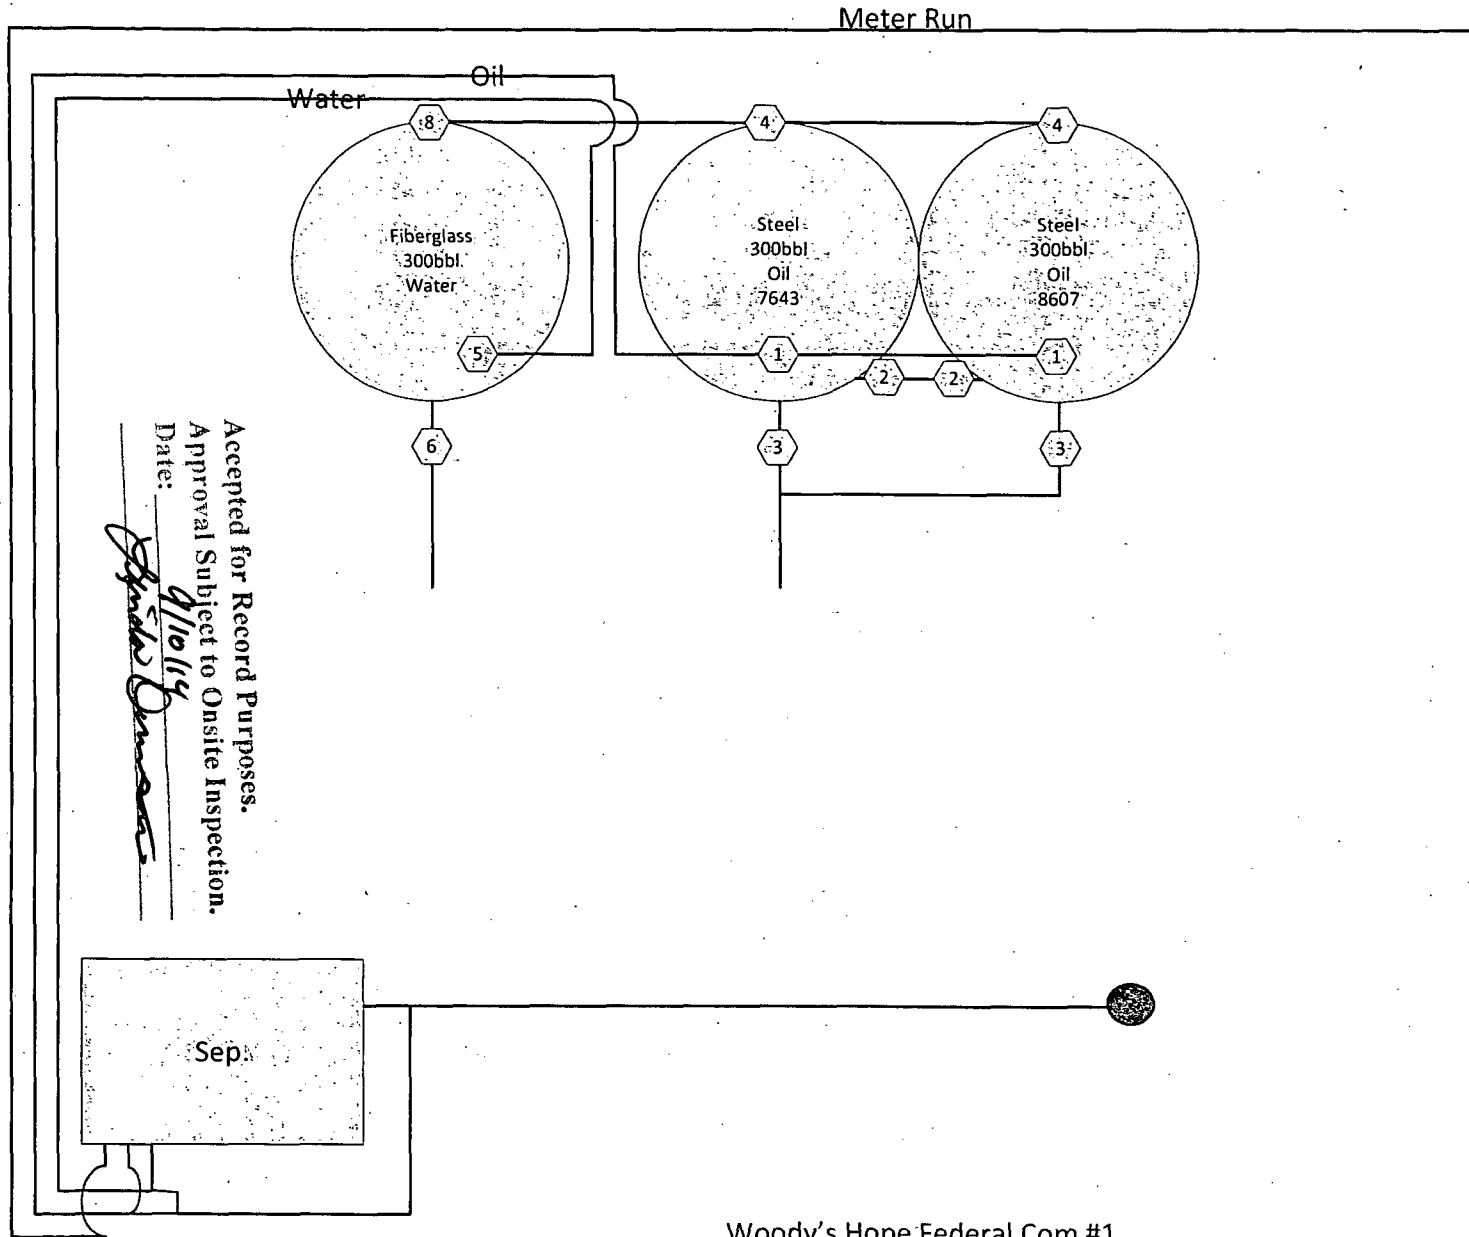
Meter Run

Oil

Water

8

4

4

Fiberglass
300bbl
Water

Steel
300bbl
Oil
7643

Steel
300bbl
Oil
8607

5

1

1

2

2

6

3

3

Accepted for Record Purposes.
Approval Subject to Onsite Inspection.
Date: 9/10/14

Sep.

Woody's Hope Federal Com #1